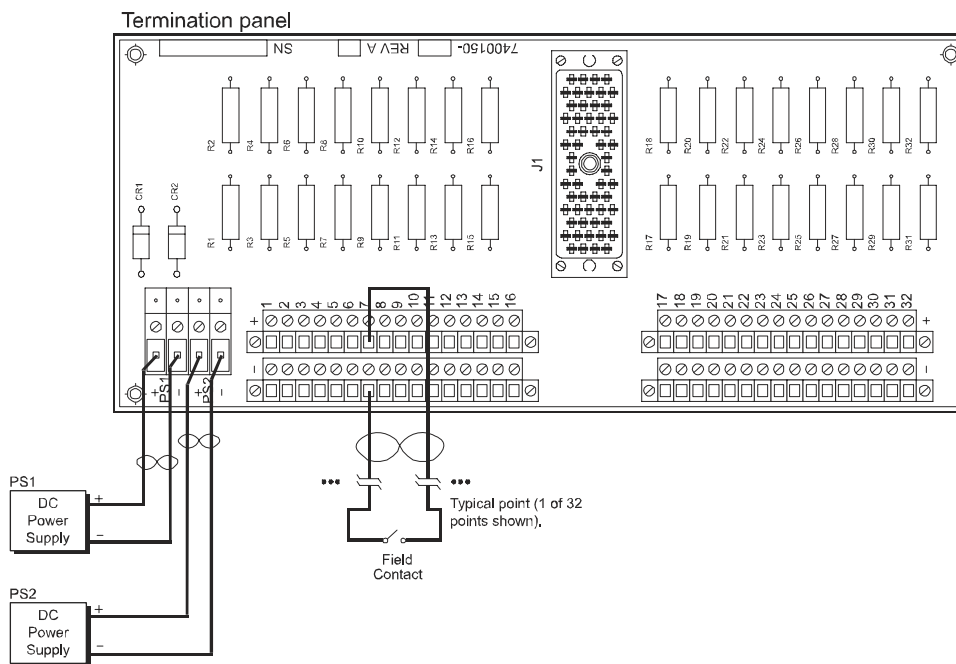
Termination panel

SN
REV A
740015O-

R2 R4 R6 R8 R10 R12 R14 R16
CR1 CR2
R1 R3 R5 R7 R9 R11 R13 R15
J1
R18 R20 R22 R24 R26 R28 R30 R32
R17 R19 R21 R23 R25 R27 R29 R31

1 2 3 4 5 6 7 8 9 10 11 12 13 14 15 16
+
-
17 18 19 20 21 22 23 24 25 26 27 28 29 30 31 32
+
-

+ PS1 - + PS2 -

PS1
DC Power Supply
+
-

PS2
DC Power Supply
+
-

Field Contact

Typical point (1 of 32 points shown).